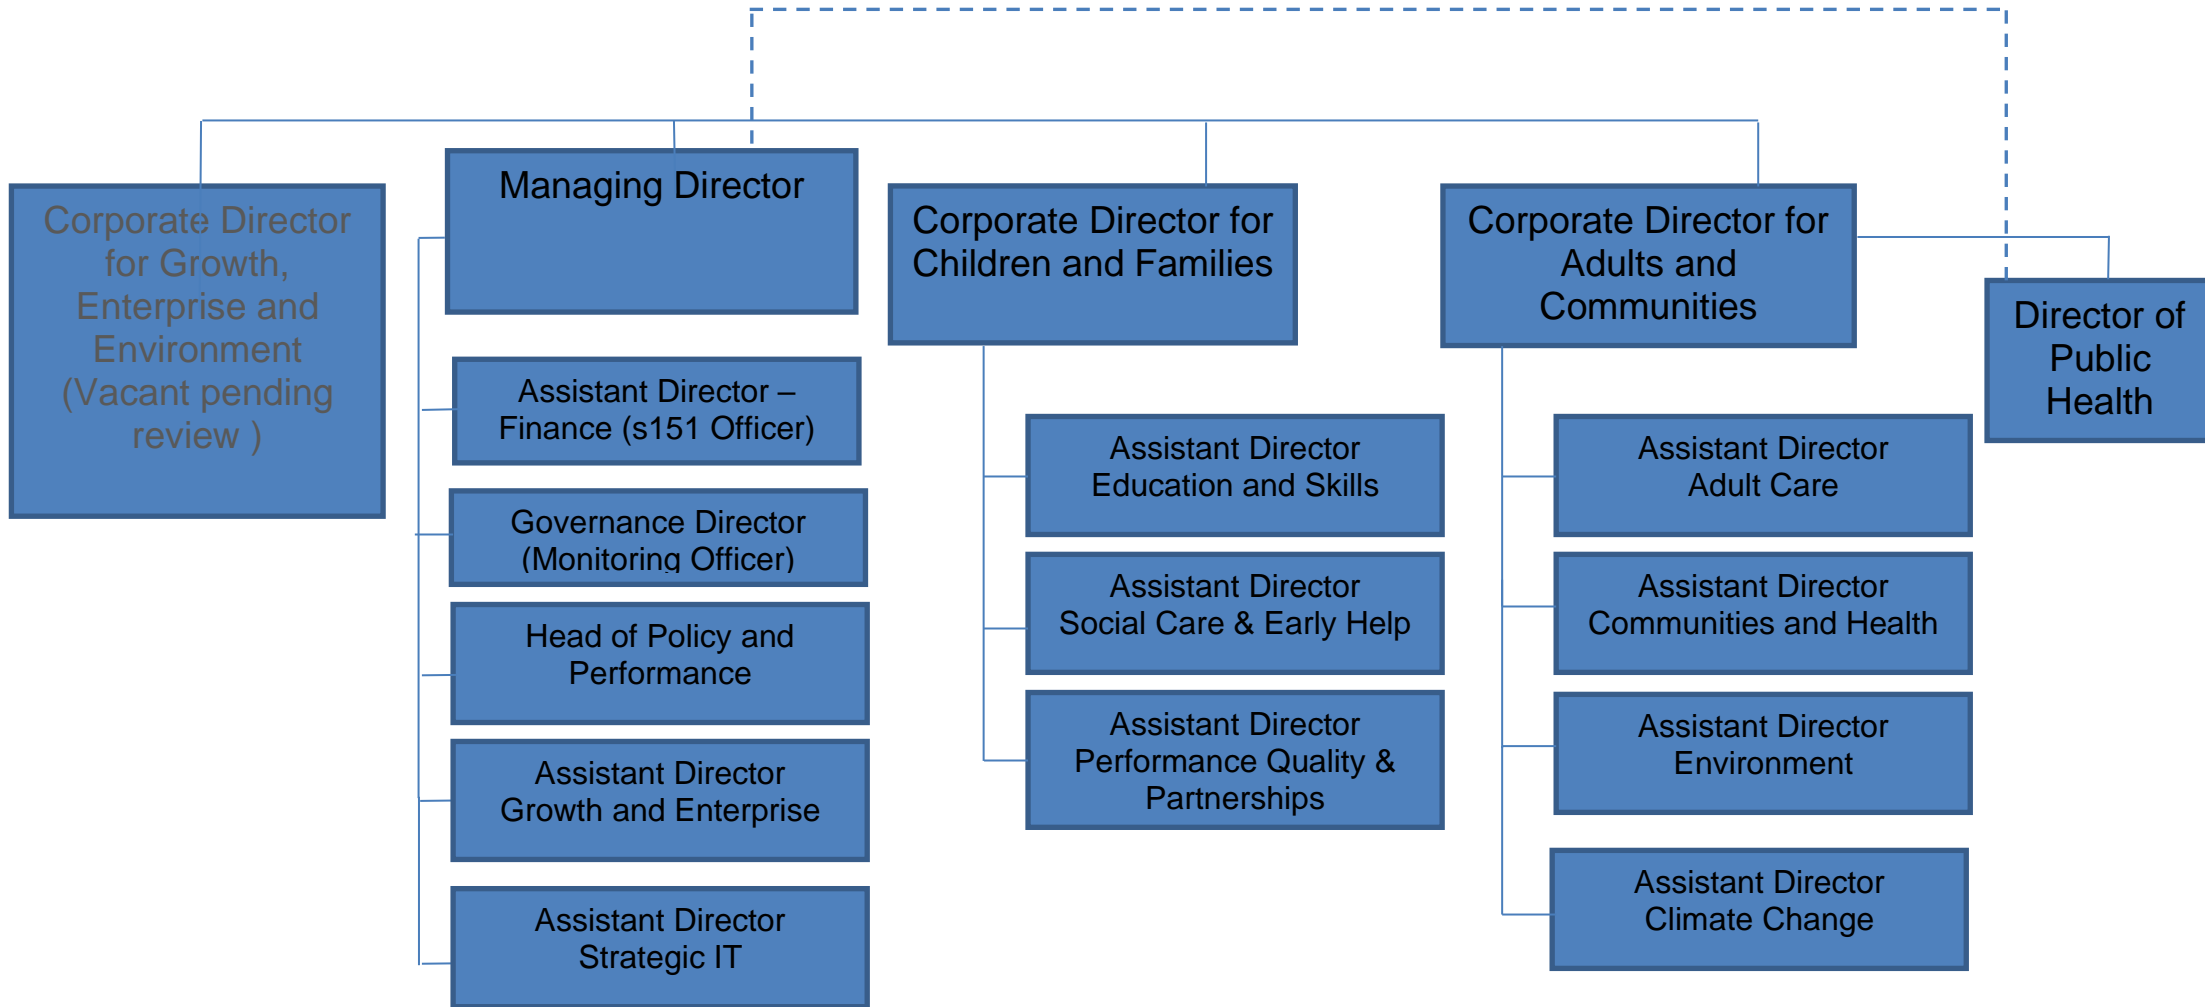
Corporate Director for Growth, Enterprise and Environment (Vacant pending review )

Managing Director

Assistant Director – Finance (s151 Officer)

Governance Director (Monitoring Officer)

Head of Policy and Performance

Assistant Director Growth and Enterprise

Assistant Director Strategic IT

Corporate Director for Children and Families

Assistant Director Education and Skills

Assistant Director Social Care & Early Help

Assistant Director Performance Quality & Partnerships

Corporate Director for Adults and Communities

Assistant Director Adult Care

Assistant Director Communities and Health

Assistant Director Environment

Assistant Director Climate Change

Director of Public Health